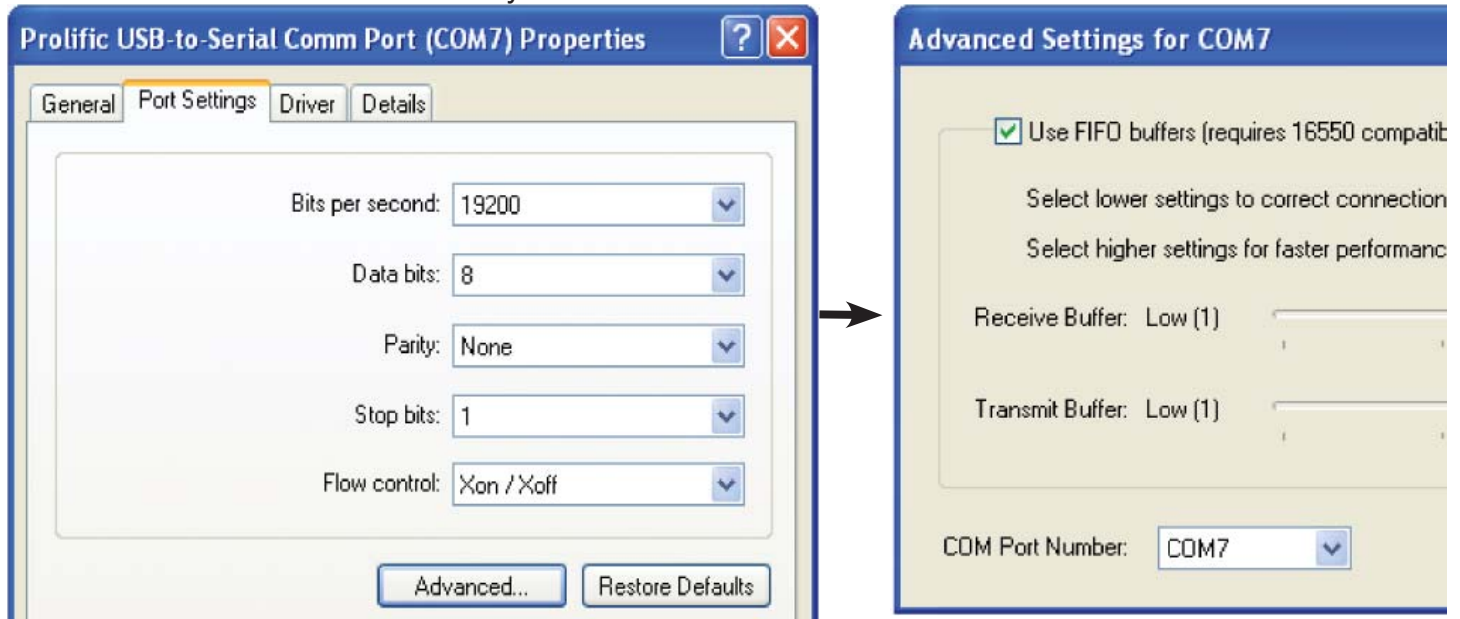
Prolific USB-to-Serial Comm Port (COM7) Properties

General | Port Settings | Driver | Details

Bits per second: 19200

Data bits: 8

Parity: None

Stop bits: 1

Flow control: Xon / Xoff

Advanced...

Restore Defaults

Advanced Settings for COM7

Use FIFO buffers (requires 16550 compatib

Select lower settings to correct connection

Select higher settings for faster performanc

Receive Buffer: Low (1)

Transmit Buffer: Low (1)

COM Port Number: COM7